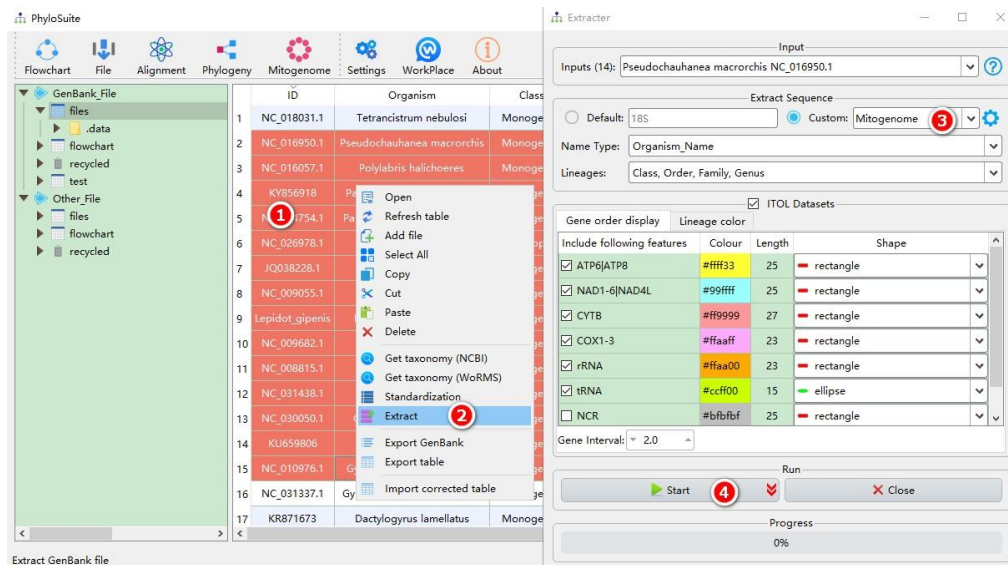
PhyloSuite

Flowchart File Alignment Phylogeny Mitogenome Settings WorkPlace About

GenBank_File
files
.data
flowchart
recycled
test
Other_File
files
flowchart
recycled

| | ID | Organism | Class |
|---|---|---|---|
| 1 | NC_018031.1 | Tetrancistrum nebulosi | Monoge |
| 2 | NC_016950.1 | Pseudochauhanea macrorchis | Monoge |
| 3 | NC_016057.1 | Polylabris halichoeres | Monoge |
| 4 | KY856918 | Pa | |
| 5 | N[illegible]6754.1 | Pa | |
| 6 | NC_026978.1 | | |
| 7 | JQ038228.1 | | |
| 8 | NC_009055.1 | | |
| 9 | Lepidot_gipenis | | |
| 10 | NC_009682.1 | | |
| 11 | NC_008815.1 | | |
| 12 | NC_031438.1 | | |
| 13 | NC_030050.1 | | |
| 14 | KU659806 | | |
| 15 | NC_010976.1 | Gy | |
| 16 | NC_031337.1 | Gy | |
| 17 | KR871673 | Dactylogyrus lamellatus | Monoge |

1
Open
Refresh table
Add file
Select All
Copy
Cut
Paste
Delete
Get taxonomy (NCBI)
Get taxonomy (WoRMS)
Standardization
Extract 2
Export GenBank
Export table
Import corrected table

Extract GenBank file

Extracter

Input
Inputs (14): Pseudochauhanea macrorchis NC_016950.1

Extract Sequence
Default: 18S
Custom: Mitogenome 3
Name Type: Organism_Name
Lineages: Class, Order, Family, Genus

ITOL Datasets
Gene order display Lineage color

| Include following features | Colour | Length | Shape |
|---|---|---|---|
| ATP6\|ATP8 | #ffff33 | 25 | rectangle |
| NAD1-6\|NAD4L | #99ffff | 25 | rectangle |
| CYTB | #ff9999 | 27 | rectangle |
| COX1-3 | #ffaaff | 23 | rectangle |
| rRNA | #ffaa00 | 23 | rectangle |
| tRNA | #ccff00 | 15 | ellipse |
| NCR | #bfbfbf | 25 | rectangle |

Gene Interval: 2.0

Run
Start 4 Close

Progress
0%